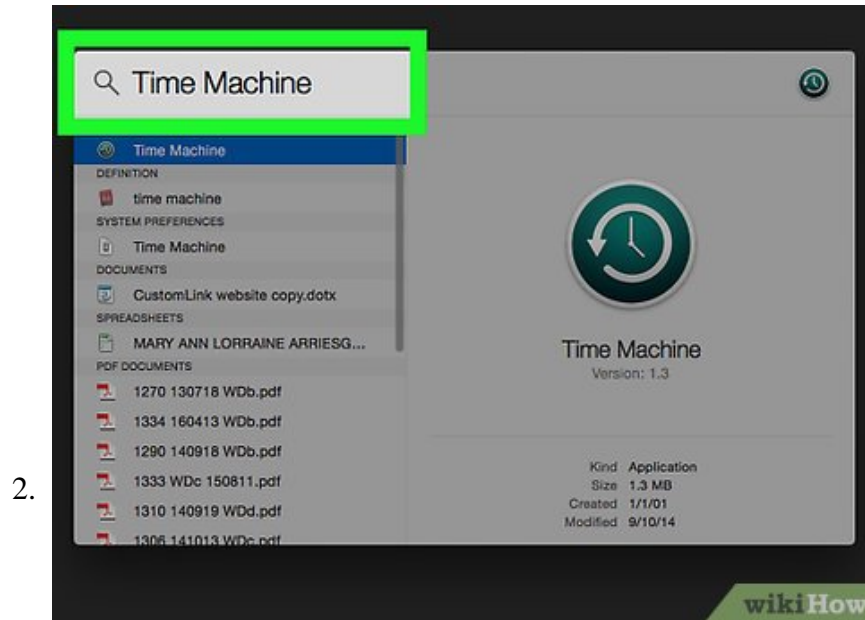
2.

Time Machine

Time Machine
DEFINITION
time machine
SYSTEM PREFERENCES
Time Machine
DOCUMENTS
CustomLink website copy.dotx
SPREADSHEETS
MARY ANN LORRAINE ARRIESG...
PDF DOCUMENTS
1270 130718 WDb.pdf
1334 160413 WDb.pdf
1290 140918 WDb.pdf
1333 WDc 150811.pdf
1310 140919 WDd.pdf
1306 141013 WDc.pdf

Time Machine
Version: 1.3

Kind Application
Size 1.3 MB
Created 1/1/01
Modified 9/10/14

wikiHow